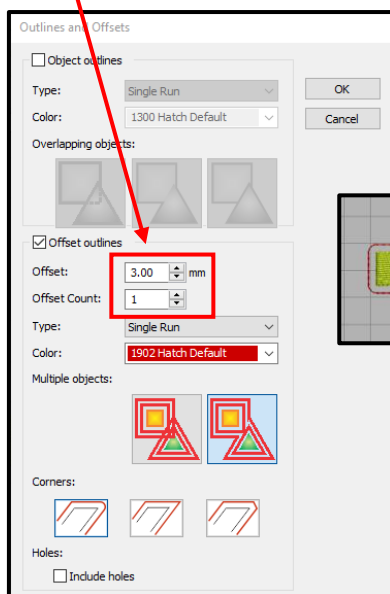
Outlines and Offsets

Object outlines

Type: Single Run

Color: 1300 Hatch Default

Overlapping objects:

OK

Cancel

Offset outlines

Offset: 3.00 mm

Offset Count: 1

Type: Single Run

Color: 1902 Hatch Default

Multiple objects:

Corners:

Holes:

Include holes